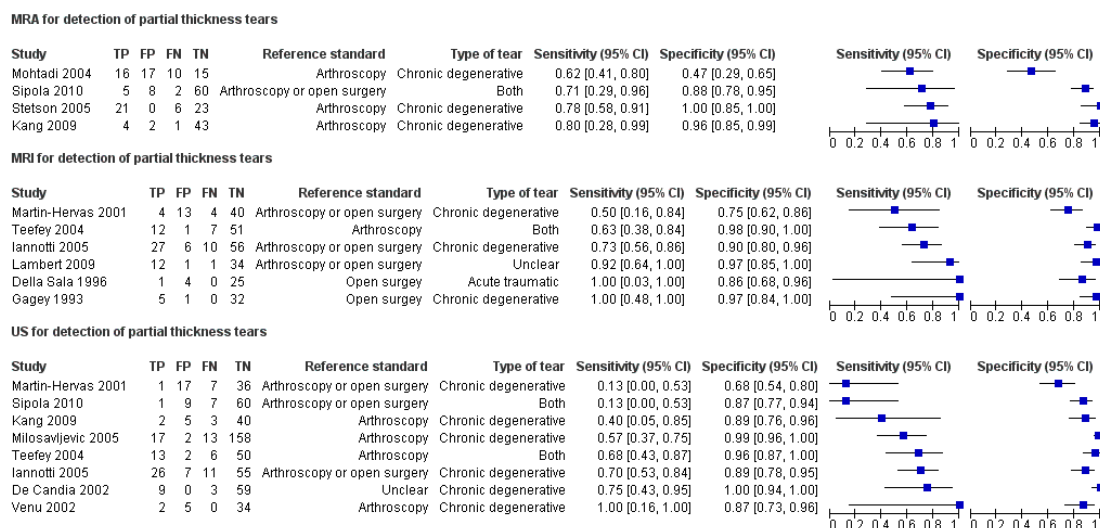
MRA for detection of partial thickness tears

| Study | TP | FP | FN | TN | Reference standard | Type of tear | Sensitivity (95% CI) | Specificity (95% CI) |
|---|---|---|---|---|---|---|---|---|
| Mohtadi 2004 | 16 | 17 | 10 | 15 | Arthroscopy | Chronic degenerative | 0.62 [0.41, 0.80] | 0.47 [0.29, 0.65] |
| Sipola 2010 | 5 | 8 | 2 | 60 | Arthroscopy or open surgery | Both | 0.71 [0.29, 0.96] | 0.88 [0.78, 0.95] |
| Stetson 2005 | 21 | 0 | 6 | 23 | Arthroscopy | Chronic degenerative | 0.78 [0.58, 0.91] | 1.00 [0.85, 1.00] |
| Kang 2009 | 4 | 2 | 1 | 43 | Arthroscopy | Chronic degenerative | 0.80 [0.28, 0.99] | 0.96 [0.85, 0.99] |

Sensitivity (95% CI) Specificity (95% CI)
0 0.2 0.4 0.6 0.8 1 0 0.2 0.4 0.6 0.8 1

MRI for detection of partial thickness tears

| Study | TP | FP | FN | TN | Reference standard | Type of tear | Sensitivity (95% CI) | Specificity (95% CI) |
|---|---|---|---|---|---|---|---|---|
| Martin-Hervas 2001 | 4 | 13 | 4 | 40 | Arthroscopy or open surgery | Chronic degenerative | 0.50 [0.16, 0.84] | 0.75 [0.62, 0.86] |
| Teefey 2004 | 12 | 1 | 7 | 51 | Arthroscopy | Both | 0.63 [0.38, 0.84] | 0.98 [0.90, 1.00] |
| Iannotti 2005 | 27 | 6 | 10 | 56 | Arthroscopy or open surgery | Chronic degenerative | 0.73 [0.56, 0.86] | 0.90 [0.80, 0.96] |
| Lambert 2009 | 12 | 1 | 1 | 34 | Arthroscopy or open surgery | Unclear | 0.92 [0.64, 1.00] | 0.97 [0.85, 1.00] |
| Della Sala 1996 | 1 | 4 | 0 | 25 | Open surgery | Acute traumatic | 1.00 [0.03, 1.00] | 0.86 [0.68, 0.96] |
| Gagey 1993 | 5 | 1 | 0 | 32 | Open surgery | Chronic degenerative | 1.00 [0.48, 1.00] | 0.97 [0.84, 1.00] |

Sensitivity (95% CI) Specificity (95% CI)
0 0.2 0.4 0.6 0.8 1 0 0.2 0.4 0.6 0.8 1

US for detection of partial thickness tears

| Study | TP | FP | FN | TN | Reference standard | Type of tear | Sensitivity (95% CI) | Specificity (95% CI) |
|---|---|---|---|---|---|---|---|---|
| Martin-Hervas 2001 | 1 | 17 | 7 | 36 | Arthroscopy or open surgery | Chronic degenerative | 0.13 [0.00, 0.53] | 0.68 [0.54, 0.80] |
| Sipola 2010 | 1 | 9 | 7 | 60 | Arthroscopy or open surgery | Both | 0.13 [0.00, 0.53] | 0.87 [0.77, 0.94] |
| Kang 2009 | 2 | 5 | 3 | 40 | Arthroscopy | Chronic degenerative | 0.40 [0.05, 0.85] | 0.89 [0.76, 0.96] |
| Milosavljevic 2005 | 17 | 2 | 13 | 158 | Arthroscopy | Chronic degenerative | 0.57 [0.37, 0.75] | 0.99 [0.96, 1.00] |
| Teefey 2004 | 13 | 2 | 6 | 50 | Arthroscopy | Both | 0.68 [0.43, 0.87] | 0.96 [0.87, 1.00] |
| Iannotti 2005 | 26 | 7 | 11 | 55 | Arthroscopy or open surgery | Chronic degenerative | 0.70 [0.53, 0.84] | 0.89 [0.78, 0.95] |
| De Candia 2002 | 9 | 0 | 3 | 59 | Unclear | Chronic degenerative | 0.75 [0.43, 0.95] | 1.00 [0.94, 1.00] |
| Venu 2002 | 2 | 5 | 0 | 34 | Arthroscopy | Chronic degenerative | 1.00 [0.16, 1.00] | 0.87 [0.73, 0.96] |

Sensitivity (95% CI) Specificity (95% CI)
0 0.2 0.4 0.6 0.8 1 0 0.2 0.4 0.6 0.8 1